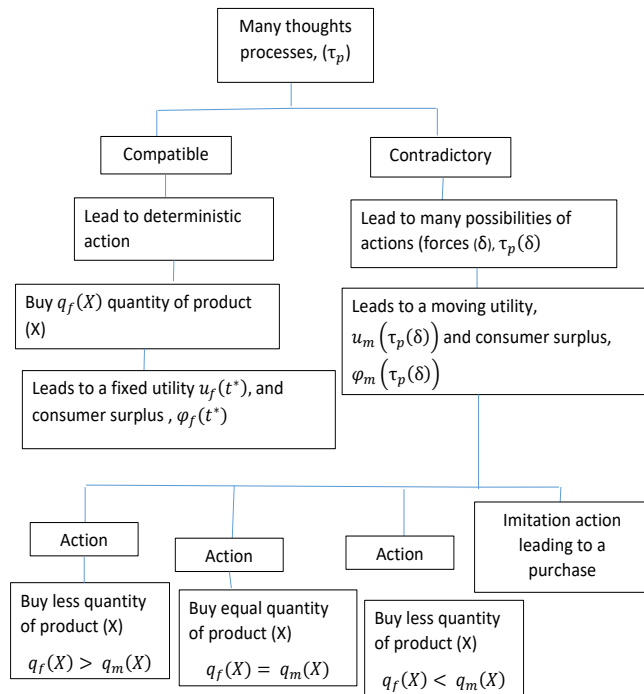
Many thoughts processes, $(\tau_p)$

Compatible

Contradictory

Lead to deterministic action

Lead to many possibilities of actions (forces $(\delta)$, $\tau_p(\delta)$

Buy $q_f(X)$ quantity of product (X)

Leads to a moving utility, $u_m\left(\tau_p(\delta)\right)$ and consumer surplus, $\varphi_m\left(\tau_p(\delta)\right)$

Leads to a fixed utility $u_f(t^*)$, and consumer surplus , $\varphi_f(t^*)$

Action

Action

Action

Imitation action leading to a purchase

Buy less quantity of product (X)
$q_f(X) > q_m(X)$

Buy equal quantity of product (X)
$q_f(X) = q_m(X)$

Buy less quantity of product (X)
$q_f(X) < q_m(X)$